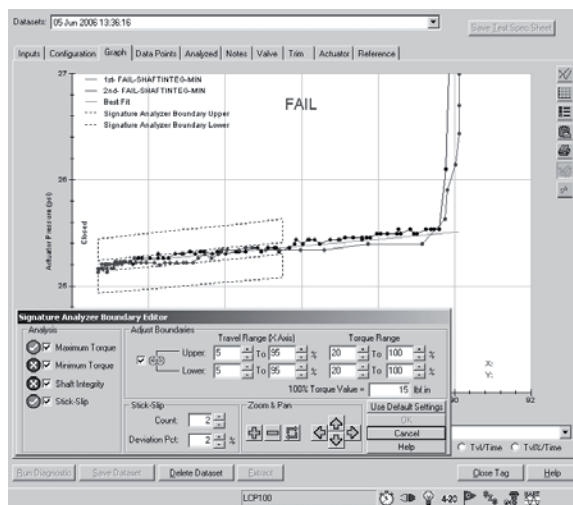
Datasets: 05 Jun 2006 13:36:16

Save Test Spec Sheet

Inputs | Configuration | Graph | Data Points | Analyzed | Notes | Valve | Trim | Actuator | Reference

27

1st- FAIL-SHAFTINTEG-MIN
2nd- FAIL-SHAFTINTEG-MIN
Best Fit
Signature Analyzer Boundary Upper
Signature Analyzer Boundary Lower

FAIL

26

Actuator Pressure (psi)

Closed

25

Signature Analyzer Boundary Editor

Analysis
Maximum Torque
Minimum Torque
Shaft Integrity
Stick-Slip

Adjust Boundaries
Travel Range (X Axis)
Torque Range
Upper: 5 To 95 % 20 To 100 %
Lower: 5 To 95 % 20 To 100 %
100% Torque Value = 15 lbf.in

Stick-Slip
Count: 2
Deviation Pct: 2 %

Zoom & Pan

Use Default Settings
OK
Cancel
Help

90
92
X:
Y:

Tvl/Time
Tvl%/Time

Run Diagnostic | Save Dataset | Delete Dataset | Extract | Close Tag | Help

LCP100
4-20